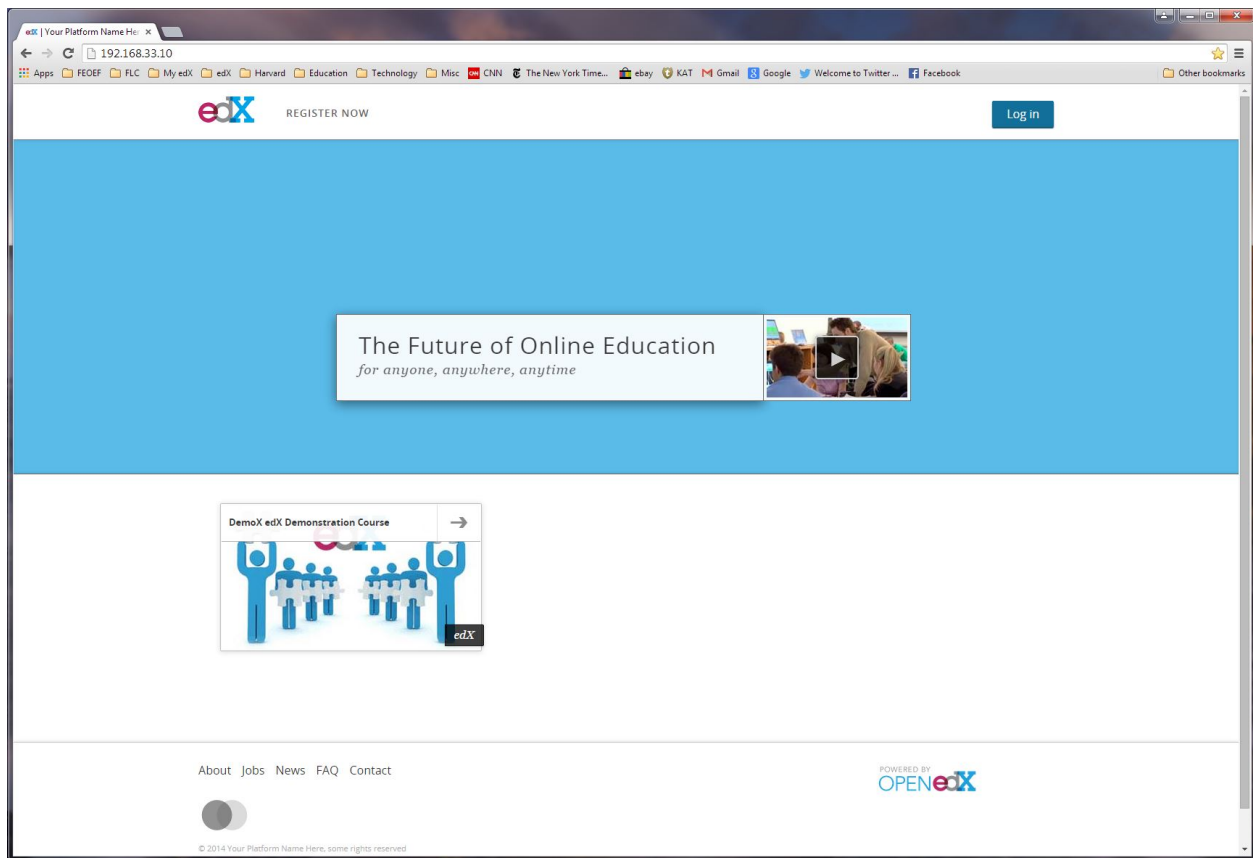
edX | Your Platform Name Her ×

192.168.33.10

Apps FEOEF FLC My edX edX Harvard Education Technology Misc CNN The New York Time... ebay KAT Gmail Google Welcome to Twitter ... Facebook Other bookmarks

edX REGISTER NOW Log in

The Future of Online Education
for anyone, anywhere, anytime

DemoX edX Demonstration Course

edX

About Jobs News FAQ Contact

POWERED BY OPENedX

© 2014 Your Platform Name Here, some rights reserved